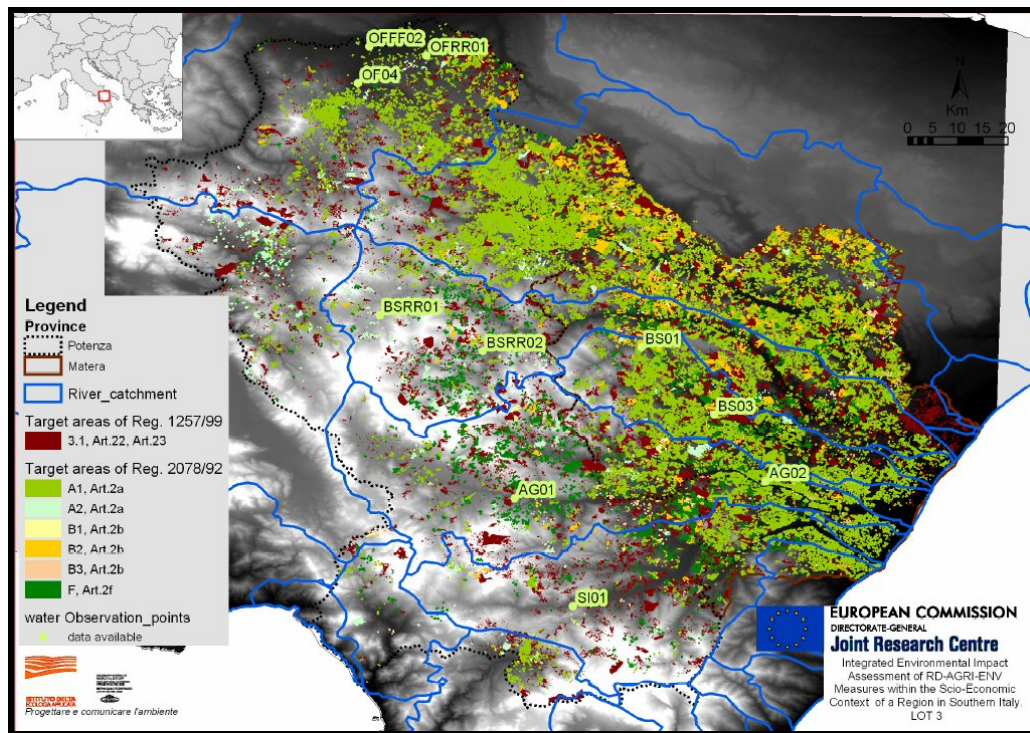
OFFF02
OFRR01
OF04

N
Km
0 5 10 15 20

Legend
Province
Potenza
Matera
River_catchment
Target areas of Reg. 1257/99
3.1, Art.22, Art.23
Target areas of Reg. 2078/92
A1, Art.2a
A2, Art.2a
B1, Art.2b
B2, Art.2b
B3, Art.2b
F, Art.2f
water Observation_points
data available

BSRR01
BSRR02
BS01
BS03
AG02
AG01
SI01

ISTITUTO DELLA ECOLOGIA APPLICATA
Progettare e comunicare l'ambiente
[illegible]

EUROPEAN COMMISSION
DIRECTORATE-GENERAL
Joint Research Centre
Integrated Environmental Impact Assessment of RD-AGRI-ENV Measures within the Scio-Economic Context of a Region in Southern Italy. LOT 3